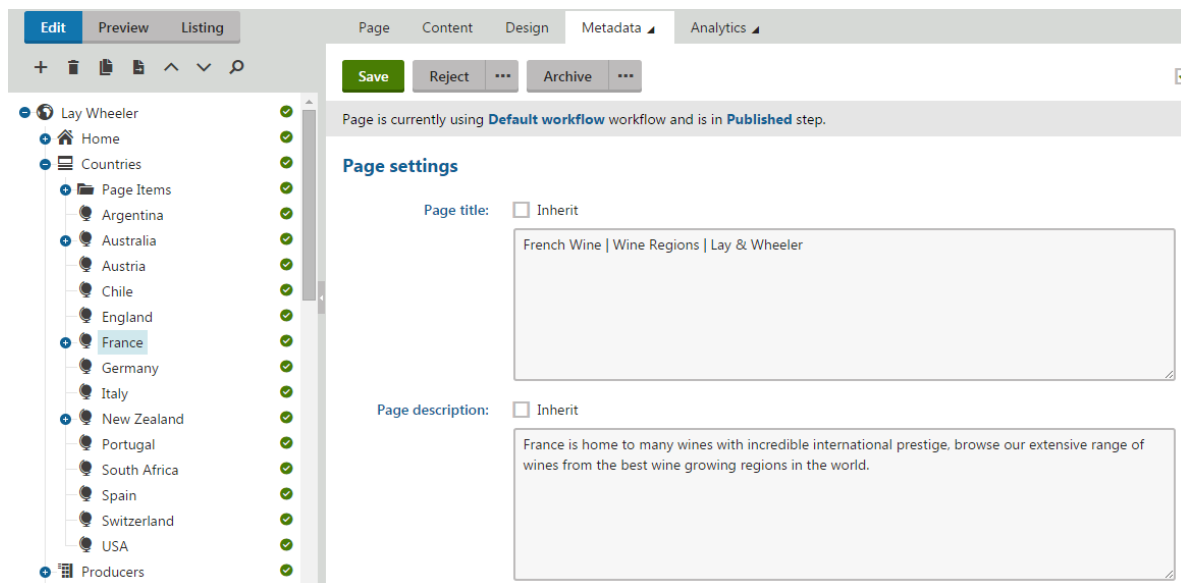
Edit Preview Listing

Page Content Design Metadata Analytics

Save Reject ··· Archive ···

Lay Wheeler
Home
Countries
Page Items
Argentina
Australia
Austria
Chile
England
France
Germany
Italy
New Zealand
Portugal
South Africa
Spain
Switzerland
USA
Producers

Page is currently using Default workflow workflow and is in Published step.

Page settings

Page title: Inherit

French Wine | Wine Regions | Lay & Wheeler

Page description: Inherit

France is home to many wines with incredible international prestige, browse our extensive range of wines from the best wine growing regions in the world.